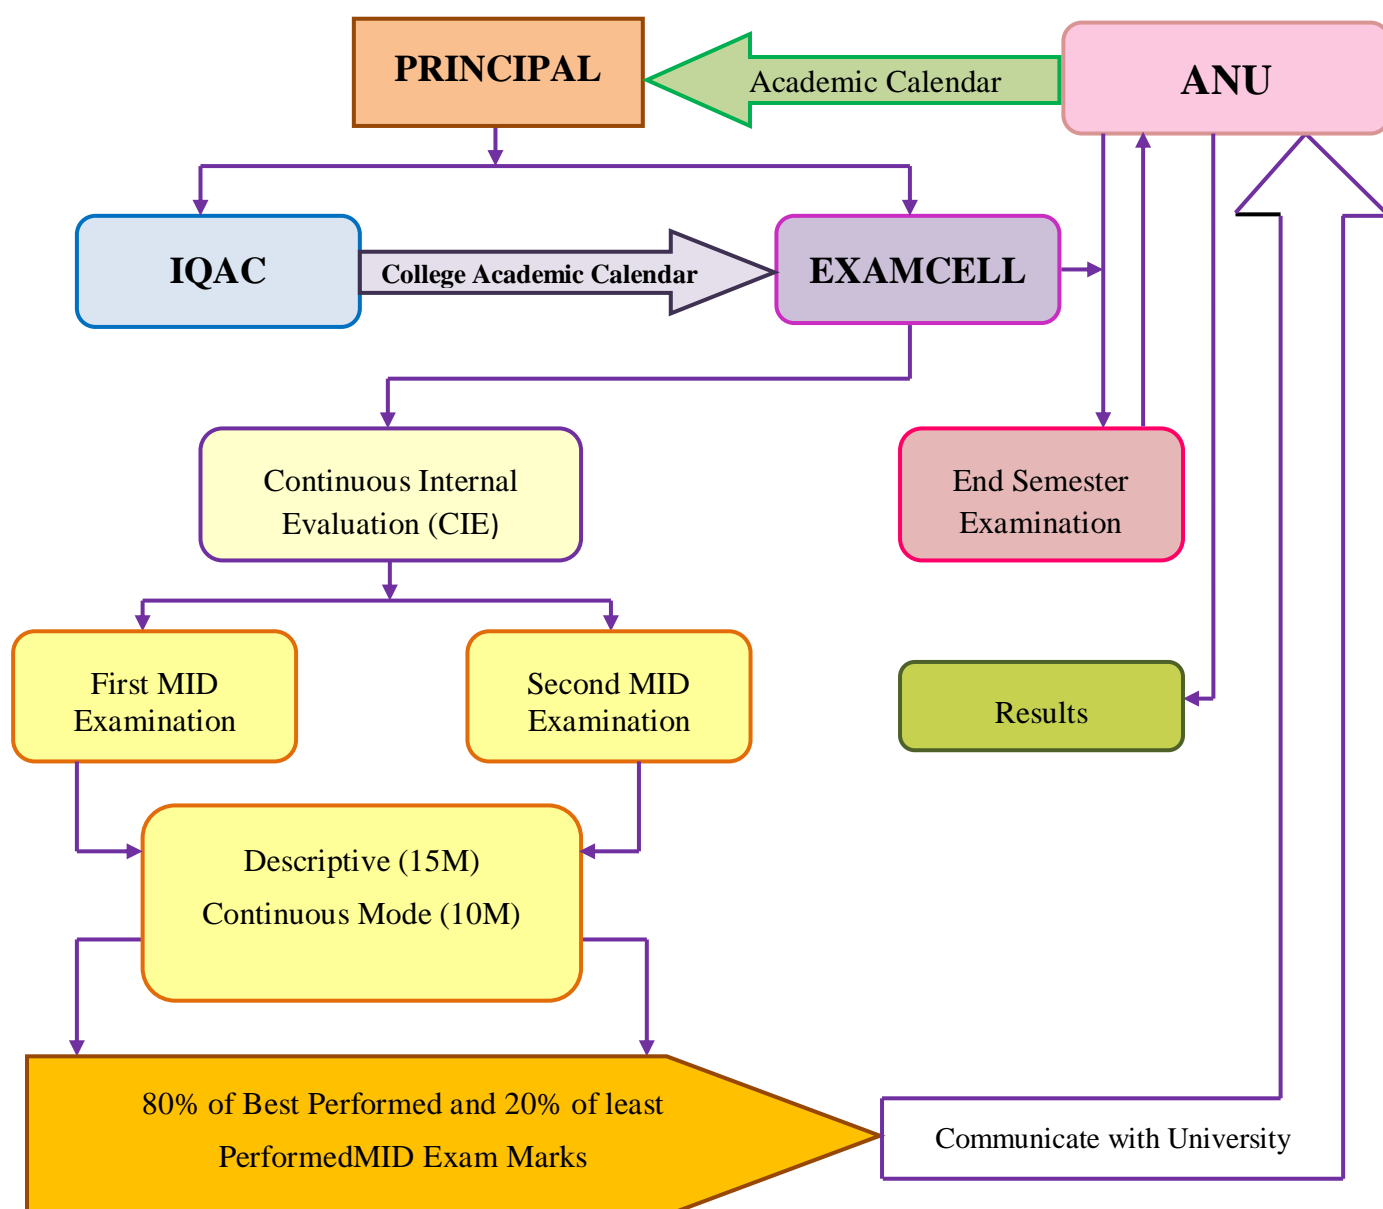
PRINCIPAL

Academic Calendar

ANU

IQAC

College Academic Calendar

EXAMCELL

Continuous Internal Evaluation (CIE)

End Semester Examination

First MID Examination

Second MID Examination

Results

Descriptive (15M)

Continuous Mode (10M)

80% of Best Performed and 20% of least PerformedMID Exam Marks

Communicate with University